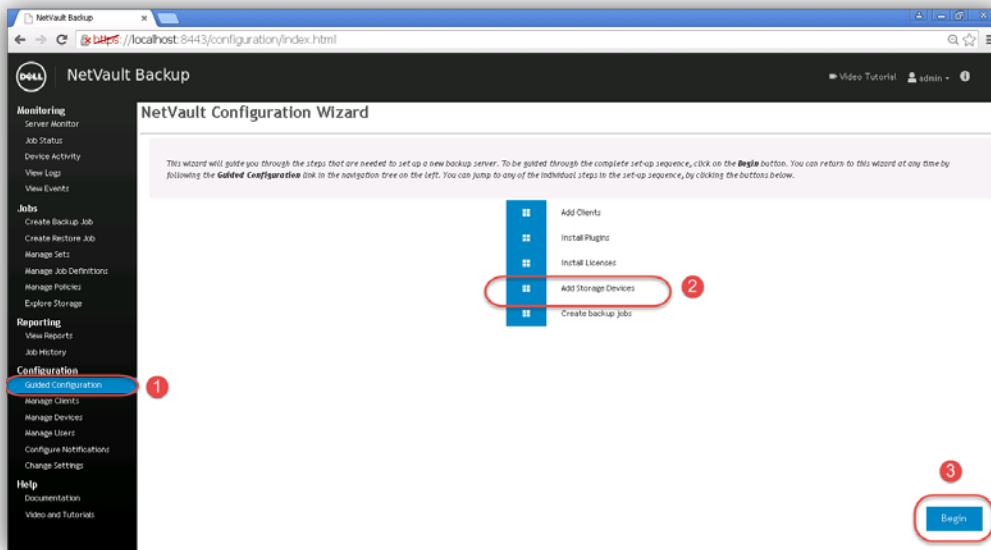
NetVault Backup ×

https://localhost:8443/configuration/index.html

DELL NetVault Backup

Video Tutorial admin

Monitoring
Server Monitor
Job Status
Device Activity
View Logs
View Events

Jobs
Create Backup Job
Create Restore Job
Manage Sets
Manage Job Definitions
Manage Policies
Explore Storage

Reporting
View Reports
Job History

Configuration
Guided Configuration
Manage Clients
Manage Devices
Manage Users
Configure Notifications
Change Settings

Help
Documentation
Video and Tutorials

NetVault Configuration Wizard

This wizard will guide you through the steps that are needed to set up a new backup server. To be guided through the complete set-up sequence, click on the **Begin** button. You can return to this wizard at any time by following the **Guided Configuration** link in the navigation tree on the left. You can jump to any of the individual steps in the set-up sequence, by clicking the buttons below.

Add Clients
Install Plugins
Install Licenses
Add Storage Devices
Create backup jobs

1
2
3

Begin